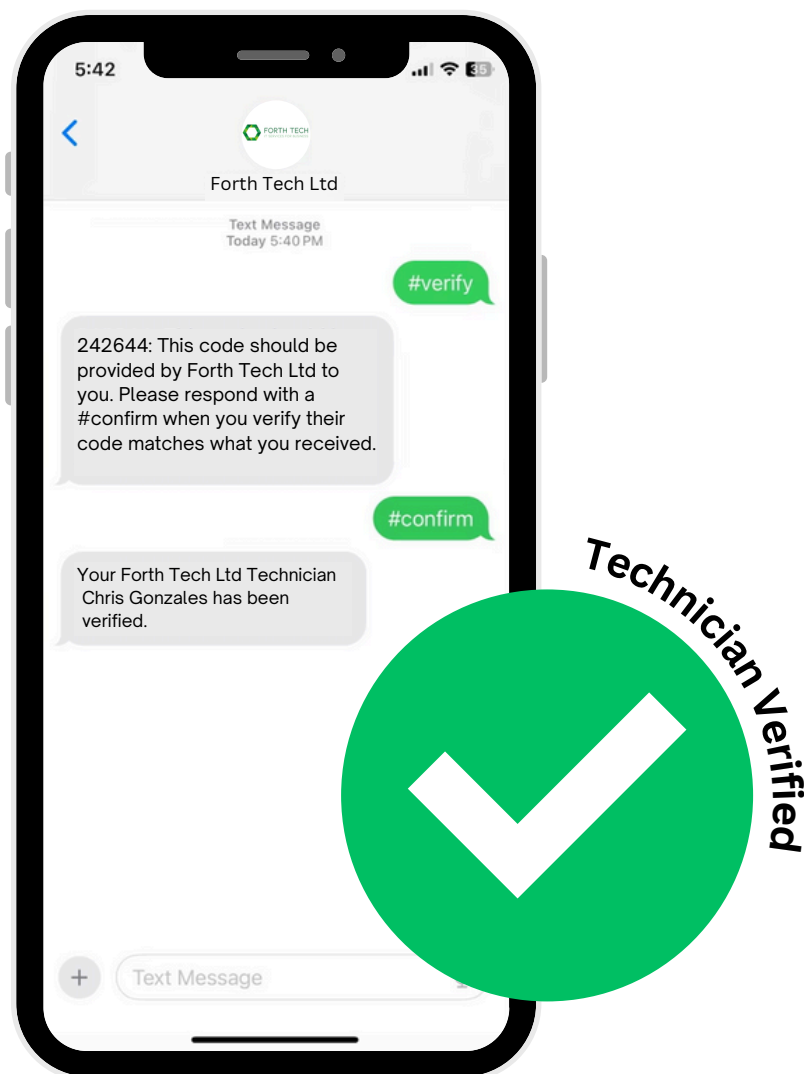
5:42

35

FORTH TECH

Forth Tech Ltd

Text Message
Today 5:40 PM

#verify

242644: This code should be provided by Forth Tech Ltd to you. Please respond with a #confirm when you verify their code matches what you received.

#confirm

Your Forth Tech Ltd Technician Chris Gonzales has been verified.

Technician Verified

+

Text Message